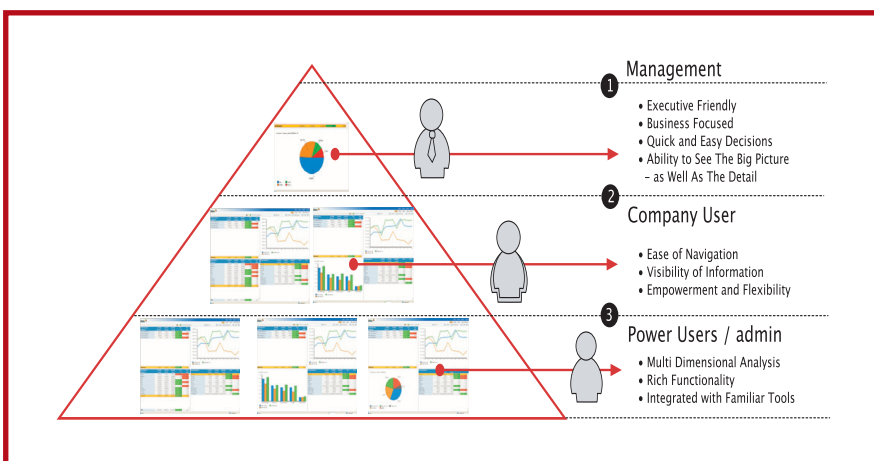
1 Management

- Executive Friendly
- Business Focused
- Quick and Easy Decisions
- Ability to See The Big Picture – as Well As The Detail

2 Company User

- Ease of Navigation
- Visibility of Information
- Empowerment and Flexibility

3 Power Users / admin

- Multi Dimensional Analysis
- Rich Functionality
- Integrated with Familiar Tools